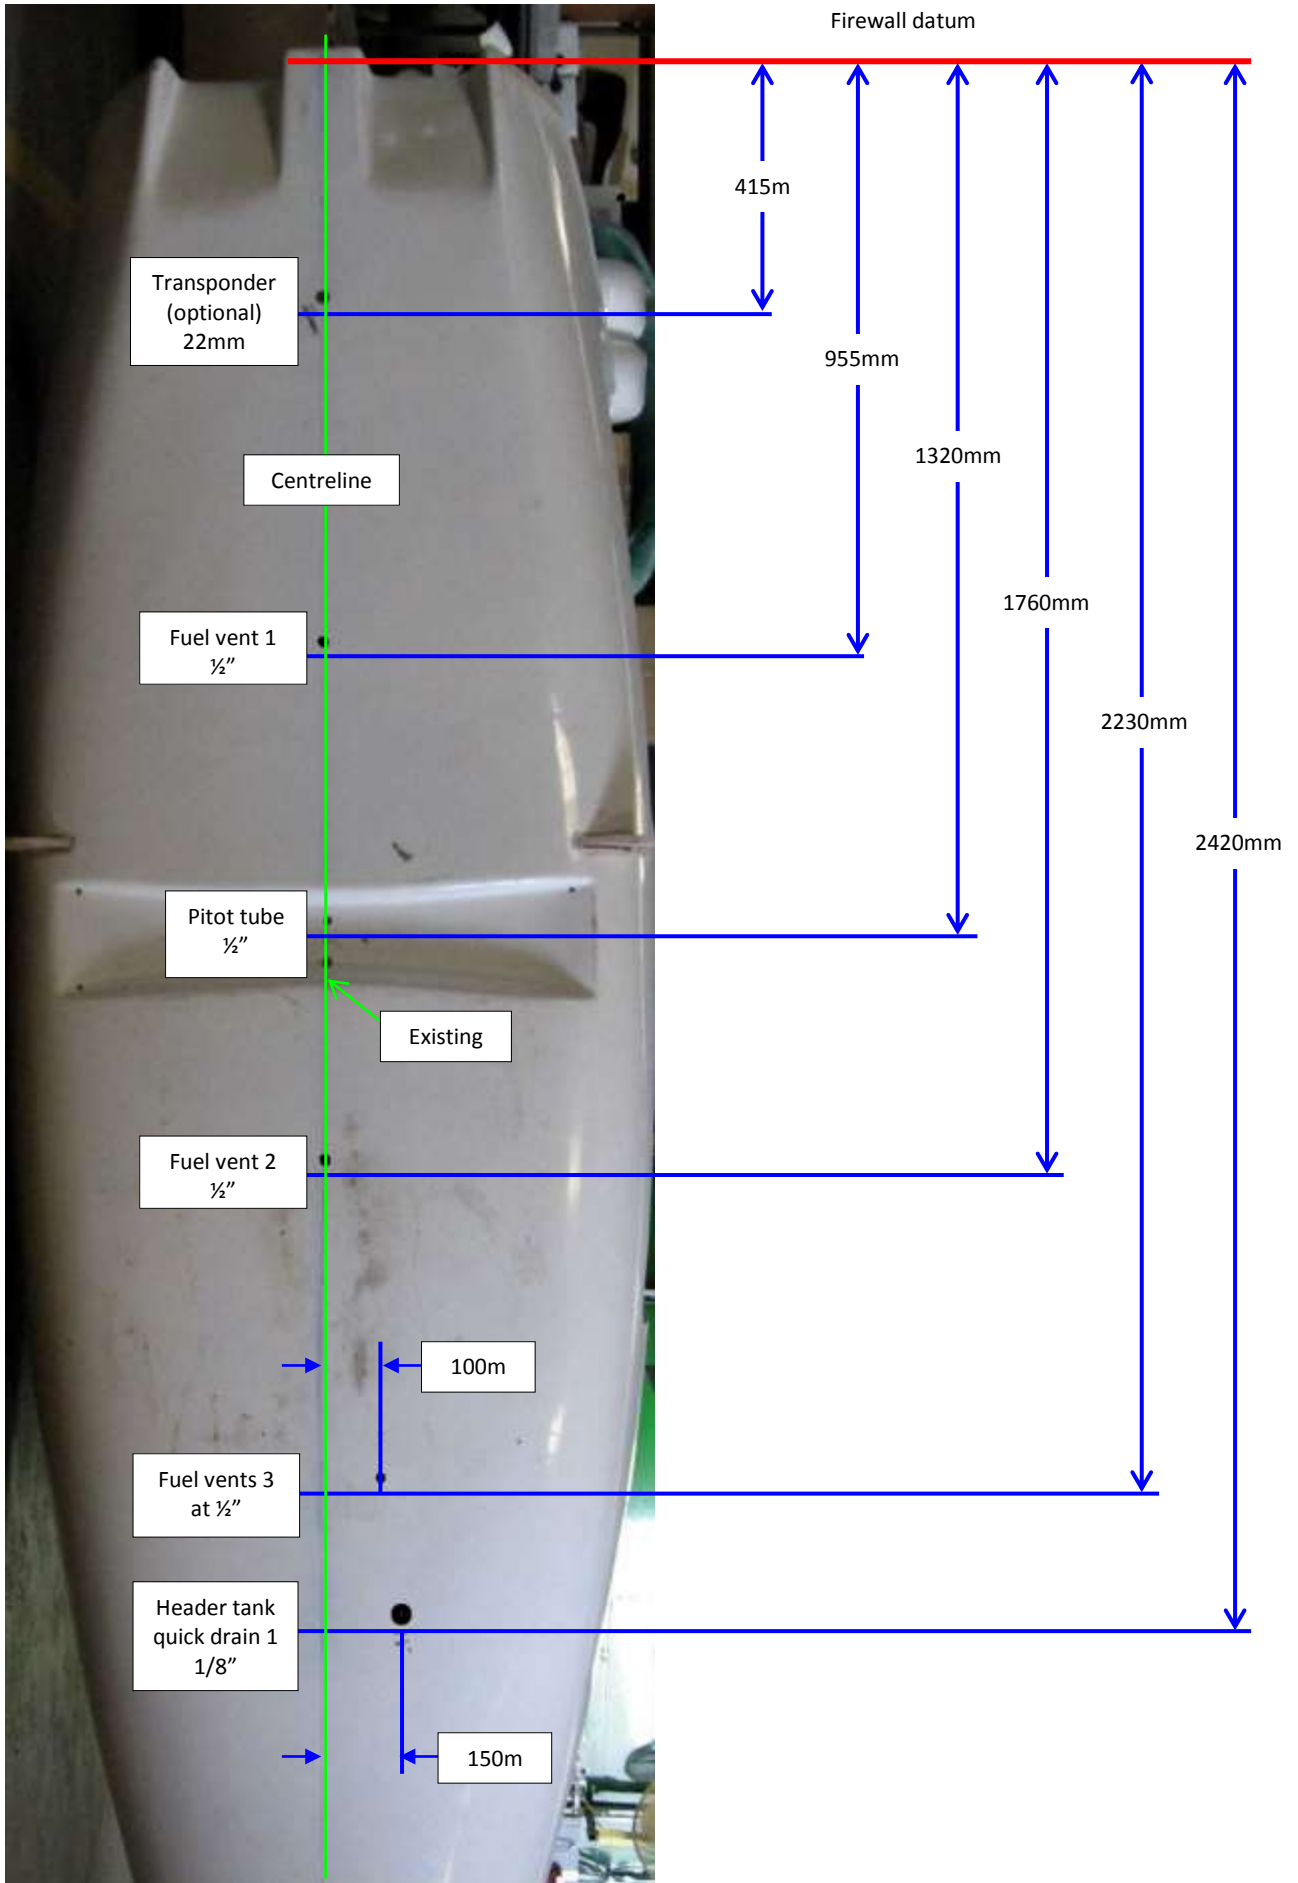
Firewall datum

415m

Transponder (optional) 22mm

955mm

1320mm

Centreline

1760mm

Fuel vent 1 ½”

2230mm

2420mm

Pitot tube ½”

Existing

Fuel vent 2 ½”

100m

Fuel vents 3 at ½”

Header tank quick drain 1 1/8”

150m